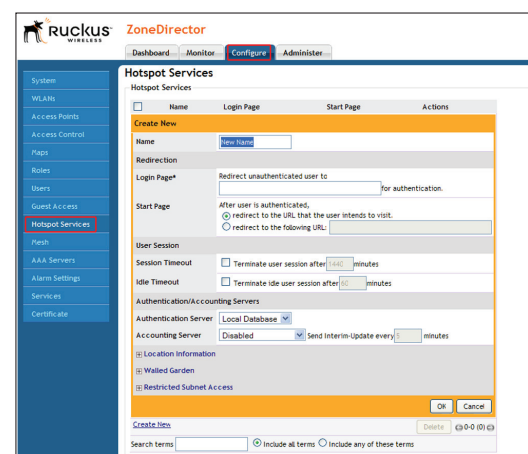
Ruckus WIRELESS

ZoneDirector

Dashboard Monitor Configure Administer

System
WLANs
Access Points
Access Control
Maps
Roles
Users
Guest Access
Hotspot Services
Mesh
AAA Servers
Alarm Settings
Services
Certificate

Hotspot Services

Hotspot Services

| | Name | Login Page | Start Page | Actions |
|---|---|---|---|---|

Create New

Name New Name

Redirection

Login Page* Redirect unauthenticated user to
for authentication.

Start Page After user is authenticated,
redirect to the URL that the user intends to visit.
redirect to the following URL:

User Session

Session Timeout Terminate user session after 1440 minutes

Idle Timeout Terminate idle user session after 60 minutes

Authentication/Accounting Servers

Authentication Server Local Database

Accounting Server Disabled Send Interim-Update every 5 minutes

Location Information

Walled Garden

Restricted Subnet Access

OK Cancel

Create New Delete 0-0 (0)

Search terms Include all terms Include any of these terms